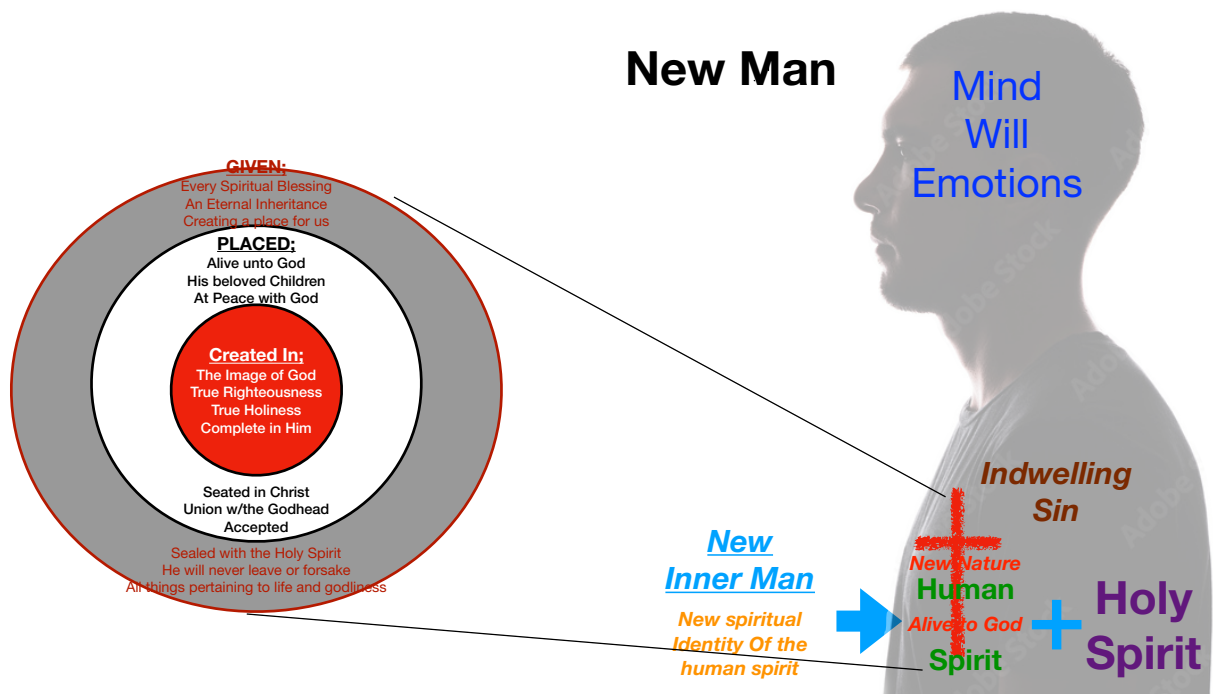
New Man

GIVEN;
Every Spiritual Blessing
An Eternal Inheritance
Creating a place for us

PLACED;
Alive unto God
His beloved Children
At Peace with God

Created In;
The Image of God
True Righteousness
True Holiness
Complete in Him

Seated in Christ
Union w/the Godhead
Accepted

Sealed with the Holy Spirit
He will never leave or forsake
All things pertaining to life and godliness

Mind
Will
Emotions

Indwelling
Sin

New
Inner Man

New spiritual
Identity Of the
human spirit

New Nature
Human
Alive to God
Spirit

Holy
Spirit